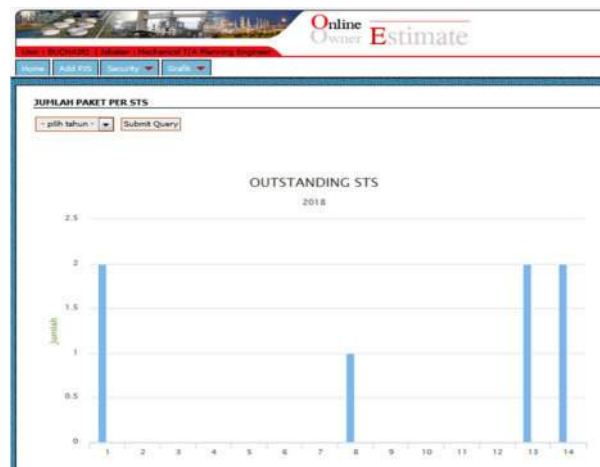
Online Owner Estimate

User : BUCHARI | Jabatan : Mechanical T/A Planning Engineer

Home | Add PIS | Security | Grafik

JUMLAH PAKET PER STS

- pilih tahun - | Submit Query

OUTSTANDING STS

2018

2.5
2
1.5
1
0.5
0

Jumlah

1 2 3 4 5 6 7 8 9 10 11 12 13 14